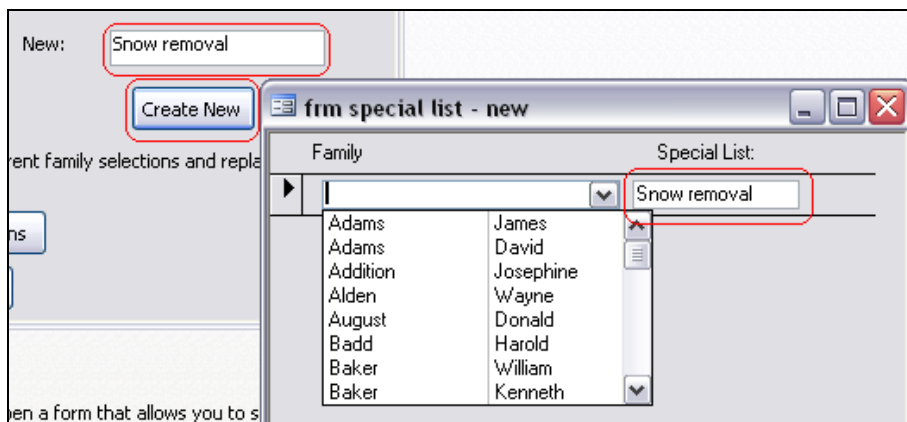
New: Snow removal

Create New

rent family selections and repla

ns

en a form that allows you to s

frm special list - new

Family

Special List:

Snow removal

| | |
|---|---|
| Adams | James |
| Adams | David |
| Addition | Josephine |
| Alden | Wayne |
| August | Donald |
| Badd | Harold |
| Baker | William |
| Baker | Kenneth |